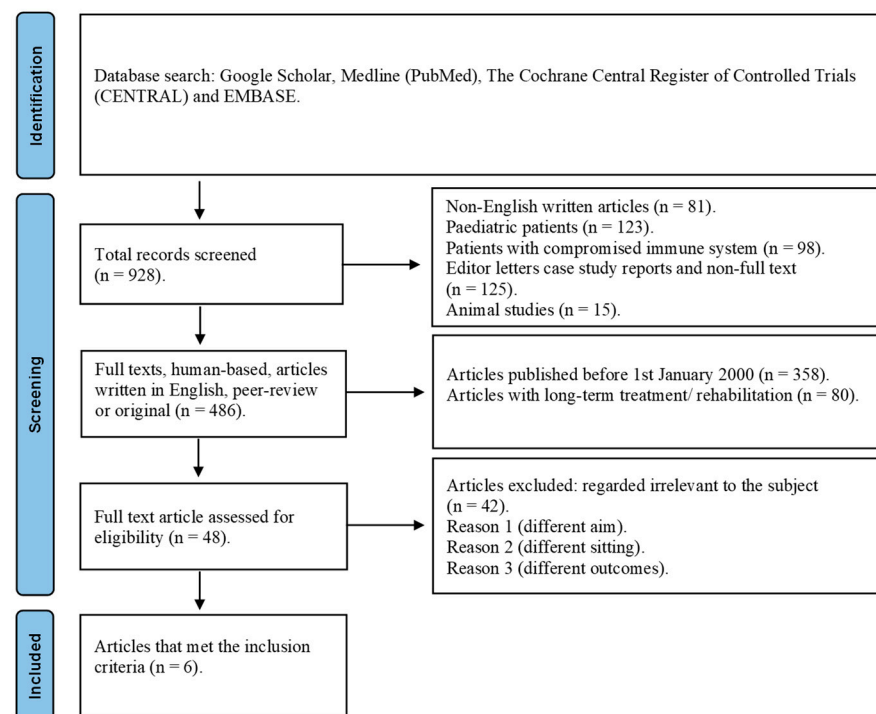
Identification

Database search: Google Scholar, Medline (PubMed), The Cochrane Central Register of Controlled Trials (CENTRAL) and EMBASE.

Screening

Total records screened (n = 928).

Non-English written articles (n = 81).
Paediatric patients (n = 123).
Patients with compromised immune system (n = 98).
Editor letters case study reports and non-full text (n = 125).
Animal studies (n = 15).

Full texts, human-based, articles written in English, peer-review or original (n = 486).

Articles published before 1st January 2000 (n = 358).
Articles with long-term treatment/ rehabilitation (n = 80).

Full text article assessed for eligibility (n = 48).

Articles excluded: regarded irrelevant to the subject (n = 42).
Reason 1 (different aim).
Reason 2 (different sitting).
Reason 3 (different outcomes).

Included

Articles that met the inclusion criteria (n = 6).